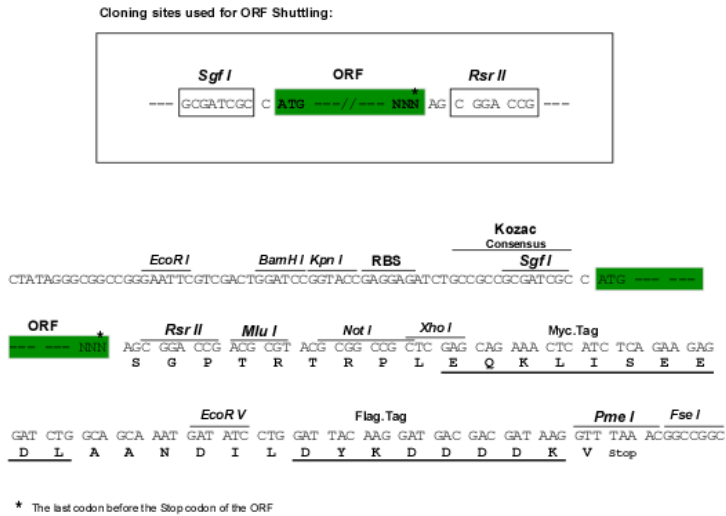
Cloning sites used for ORF Shuttling:

Sgf I ORF Rsr II
--- GCGATCGC C ATG ---//--- NNN* AG C GGA CCG ---

Kozac
Consensus
EcoR I BamH I Kpn I RBS Sgf I
CTATAGGGCGGCCGGGAATTCGTCGACTGGATCCGGTACCGAGGAGATCTGCCGCCGCGATCGCC ATG --- ---

ORF Rsr II Mlu I Not I Xho I Myc.Tag
--- --- NNN* AGC GGA CCG ACG CGT ACG CGG CCG CTC GAG CAG AAA CTC ATC TCA GAA GAG
S G P T R T R P L E Q K L I S E E

EcoR V Flag.Tag Pme I Fse I
GAT CTG GCA GCA AAT GAT ATC CTG GAT TAC AAG GAT GAC GAC GAT AAG GTT TAA ACGGCCGGC
D L A A N D I L D Y K D D D D K V Stop

* The last codon before the Stop codon of the ORF